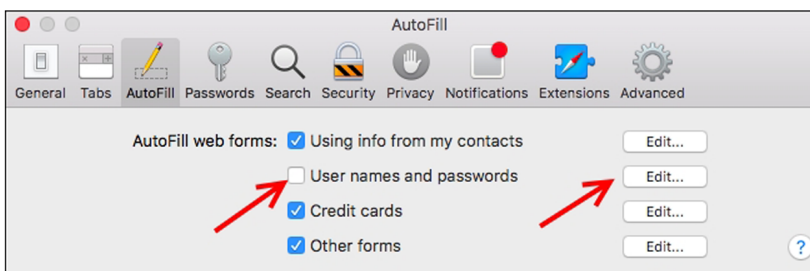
AutoFill

General Tabs AutoFill Passwords Search Security Privacy Notifications Extensions Advanced

AutoFill web forms: Using info from my contacts Edit...

User names and passwords Edit...

Credit cards Edit...

Other forms Edit...

?